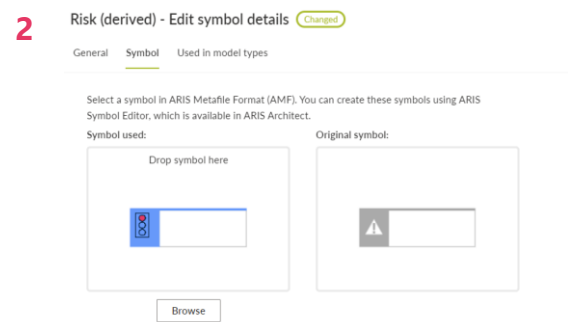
2

Risk (derived) - Edit symbol details Changed

General Symbol Used in model types

Select a symbol in ARIS Metafile Format (AMF). You can create these symbols using ARIS Symbol Editor, which is available in ARIS Architect.

Symbol used:

Drop symbol here

Browse

Original symbol: